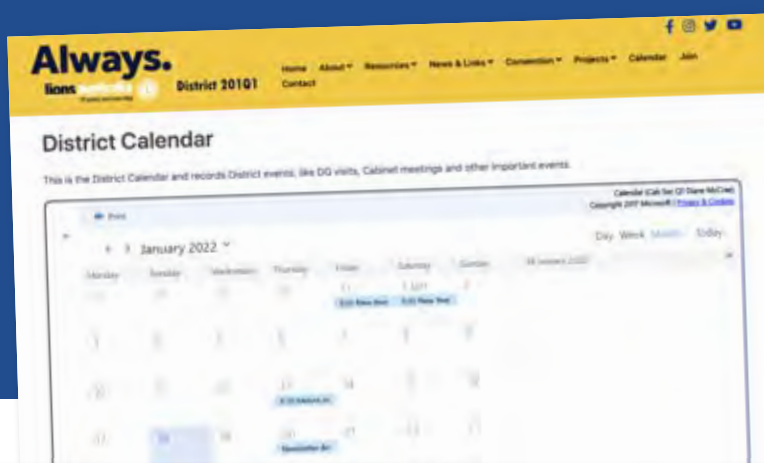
Always.

lions australia

District 201Q1

Home About ▾ Resources ▾ News & Links ▾ Convention ▾ Projects ▾ Calendar Join Contact

District Calendar

This is the District Calendar and records District events, like DG visits, Cabinet meetings and other important events.

Calendar (Cab Sec Q1 Diane McCrae)
Copyright 2017 Microsoft | Privacy & Cookies

Print

January 2022

Day Week Month Today

Monday Tuesday Wednesday Thursday Friday Saturday Sunday

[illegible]